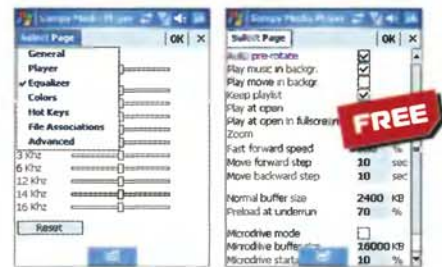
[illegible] Media Player
Select Page | OK | ×
General
Player
✓Equalizer
Colors
Hot Keys
File Associations
Advanced
3 Khz
6 Khz
12 Khz
14 Khz
16 Khz
Reset

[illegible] Media Player
Select Page | OK | ×
Auto pre-rotate
Play music in backgr.
Play movie in backgr.
Keep playlist
Play at open
Play at open in fullscre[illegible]
Zoom
Fast forward speed
Move forward step 10 sec
Move backward step 10 sec
Normal buffer size 2400 KB
Preload at underrun 70 %
Microdrive mode
Microdrive buffer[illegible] 16000 KB
Microdrive start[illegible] 10 %
FREE